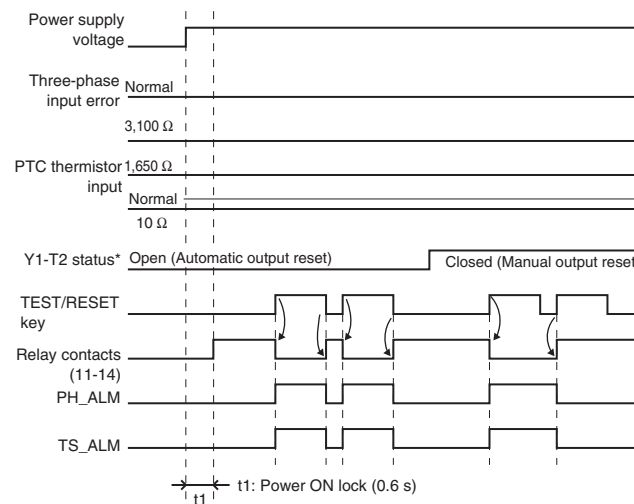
Power supply voltage

Three-phase input error Normal

3,100 Ω

PTC thermistor input 1,650 Ω

Normal

10 Ω

Y1-T2 status* Open (Automatic output reset)

Closed (Manual output reset

TEST/RESET key

Relay contacts (11-14)

PH_ALM

TS_ALM

t1

t1: Power ON lock (0.6 s)